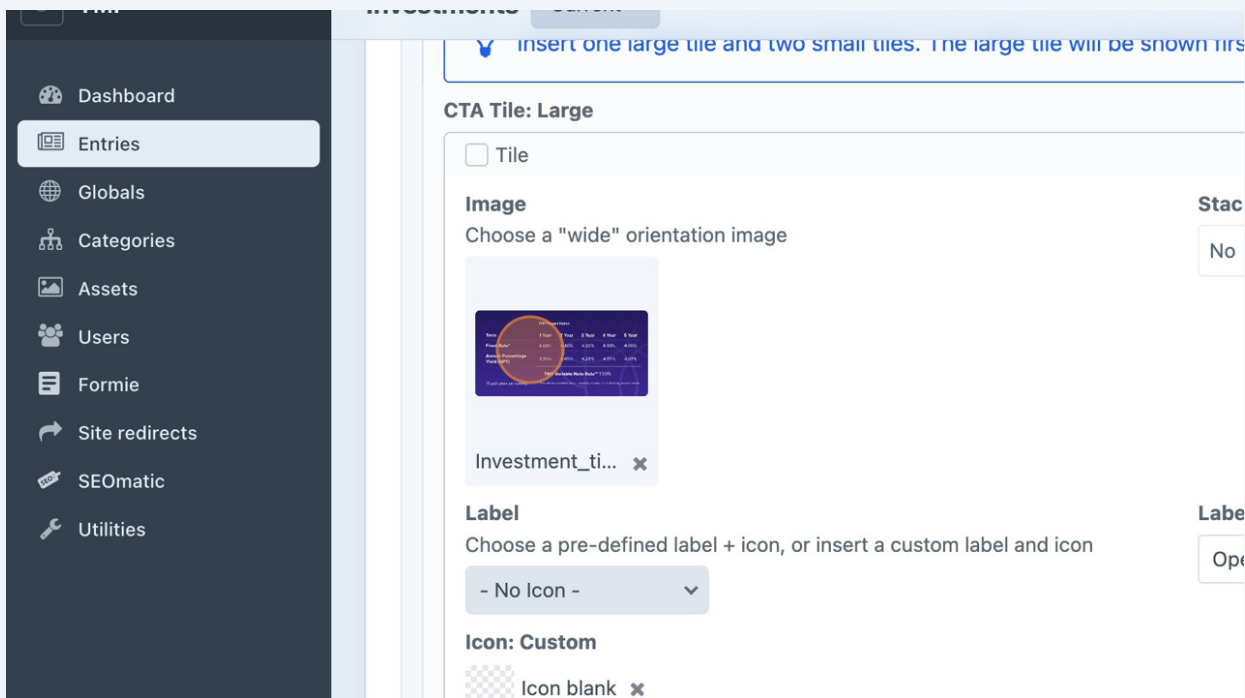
Dashboard
Entries
Globals
Categories
Assets
Users
Formie
Site redirects
SEOmatic
Utilities

Investments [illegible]

Insert one large tile and two small tiles. The large tile will be shown firs

CTA Tile: Large

Tile

Image
Choose a "wide" orientation image

Investment_ti...

Stac
No

Label
Choose a pre-defined label + icon, or insert a custom label and icon

- No Icon -

Labe
Ope

Icon: Custom

Icon blank